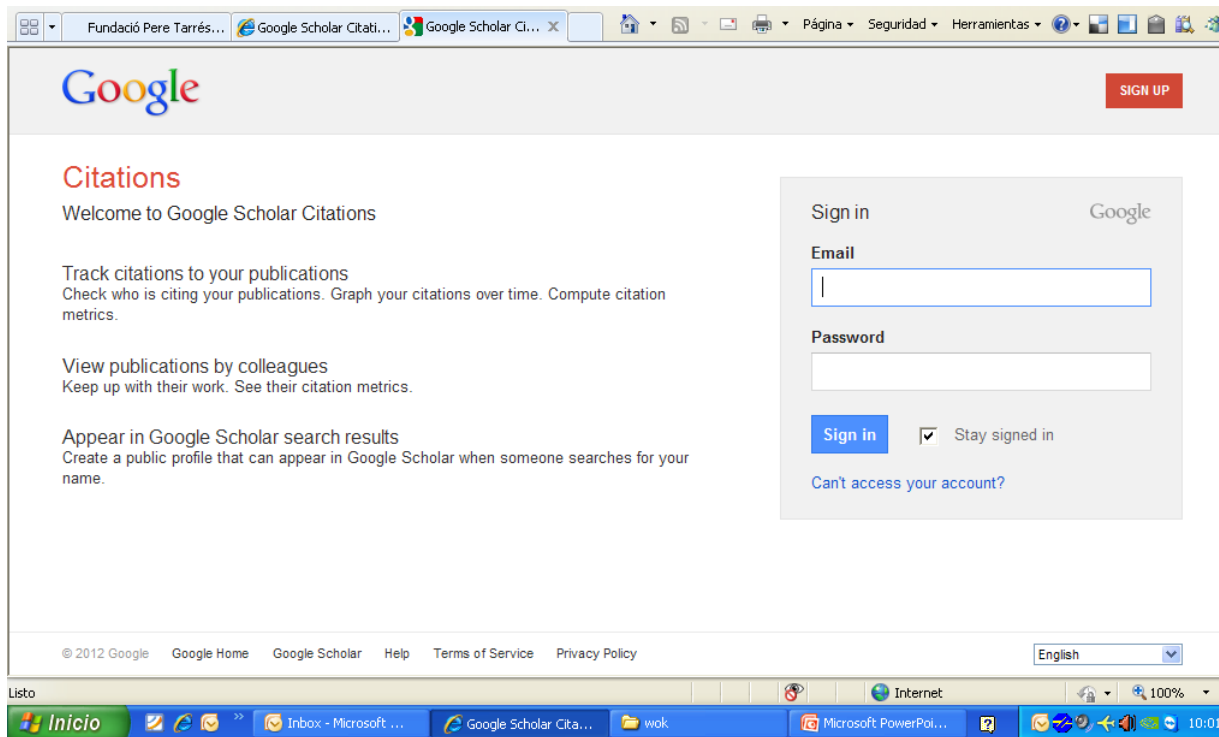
Fundació Pere Tarrés... Google Scholar Citati... Google Scholar Ci... Página Seguridad Herramientas

Google

SIGN UP

Citations

Welcome to Google Scholar Citations

Track citations to your publications
Check who is citing your publications. Graph your citations over time. Compute citation metrics.

View publications by colleagues
Keep up with their work. See their citation metrics.

Appear in Google Scholar search results
Create a public profile that can appear in Google Scholar when someone searches for your name.

Sign in Google

Email

Password

Sign in Stay signed in

Can't access your account?

© 2012 Google Google Home Google Scholar Help Terms of Service Privacy Policy

English

Listo Internet 100%

Inicio Inbox - Microsoft ... Google Scholar Cita... wok Microsoft PowerPoi... 10:01